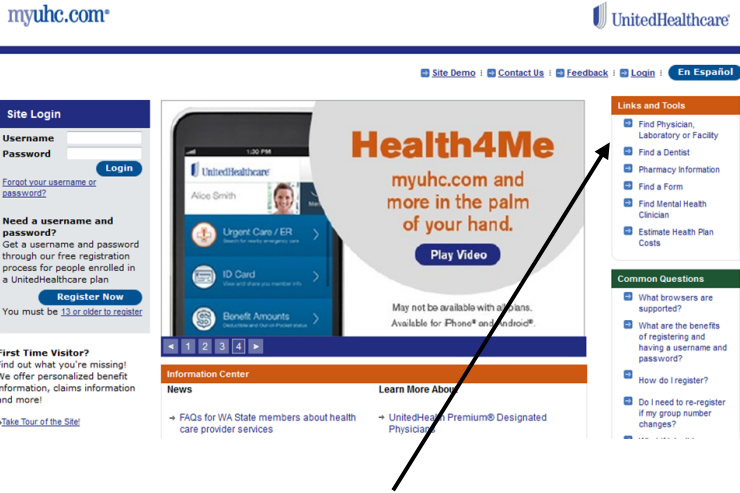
myuhc.com®

UnitedHealthcare®

Site Demo | Contact Us | Feedback | Login | En Español

Site Login

Username

Password

Login

Forgot your username or password?

Need a username and password?
Get a username and password through our free registration process for people enrolled in a UnitedHealthcare plan

Register Now

You must be 13 or older to register

First Time Visitor?
Find out what you're missing! We offer personalized benefit information, claims information and more!

Take Tour of the Site!

1:30 PM

UnitedHealthcare

Alice Smith

Urgent Care / ER
Search for nearby emergency care

ID Card
View and share your member info

Benefit Amounts
Deductible and Out-of-Pocket status

Health4Me

myuhc.com and more in the palm of your hand.

Play Video

May not be available with all plans. Available for iPhone® and Android®.

◄ 1 2 3 4 ►

Information Center

News

→ FAQs for WA State members about health care provider services

Learn More About

→ UnitedHealth Premium® Designated Physicians

Links and Tools

Find Physician, Laboratory or Facility

Find a Dentist

Pharmacy Information

Find a Form

Find Mental Health Clinician

Estimate Health Plan Costs

Common Questions

What browsers are supported?

What are the benefits of registering and having a username and password?

How do I register?

Do I need to re-register if my group number changes?

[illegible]